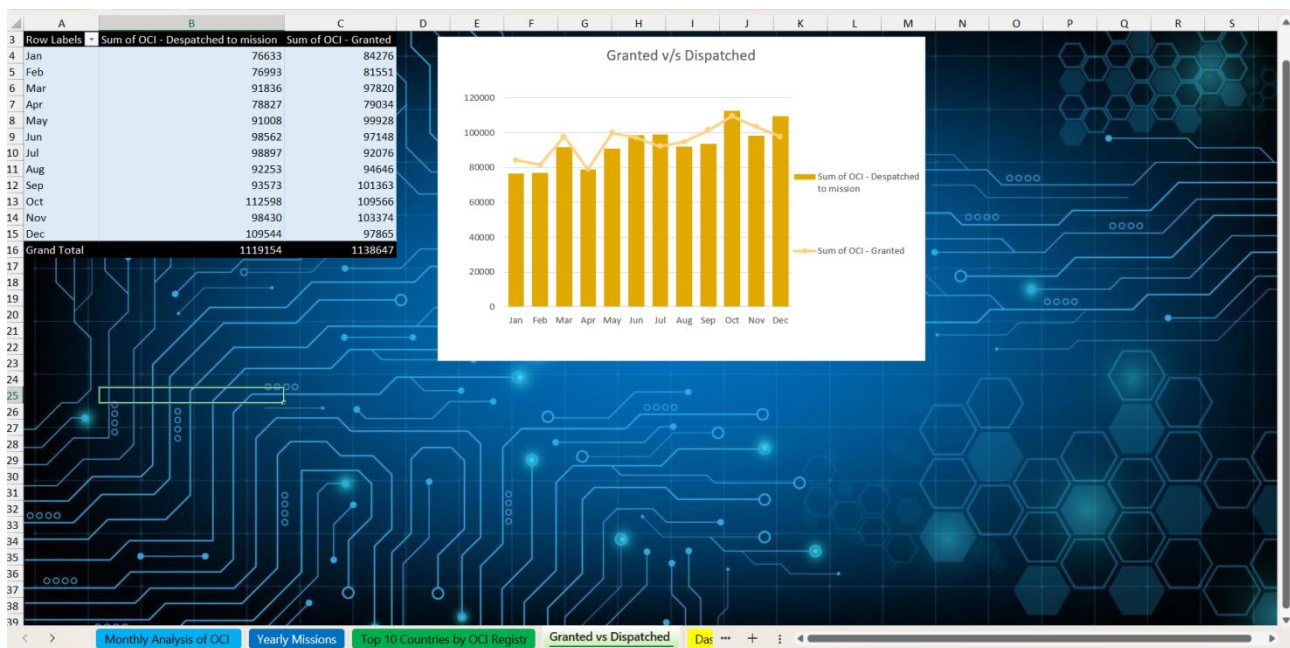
| | A | B | C |
|---|---|---|---|
| 3 | Row Labels | Sum of OCI - Despatched to mission | Sum of OCI - Granted |
| 4 | Jan | 76633 | 84276 |
| 5 | Feb | 76993 | 81551 |
| 6 | Mar | 91836 | 97820 |
| 7 | Apr | 78827 | 79034 |
| 8 | May | 91008 | 99928 |
| 9 | Jun | 98562 | 97148 |
| 10 | Jul | 98897 | 92076 |
| 11 | Aug | 92253 | 94646 |
| 12 | Sep | 93573 | 101363 |
| 13 | Oct | 112598 | 109566 |
| 14 | Nov | 98430 | 103374 |
| 15 | Dec | 109544 | 97865 |
| 16 | Grand Total | 1119154 | 1138647 |

D E F G H I J K L M N O P Q R S

17 18 19 20 21 22 23 24 25 26 27 28 29 30 31 32 33 34 35 36 37 38 39

Granted v/s Dispatched

120000
100000
80000
60000
40000
20000
0

Jan Feb Mar Apr May Jun Jul Aug Sep Oct Nov Dec

Sum of OCI - Despatched to mission

Sum of OCI - Granted

Monthly Analysis of OCI | Yearly Missions | Top 10 Countries by OCI Registr | Granted vs Dispatched | Das ... +